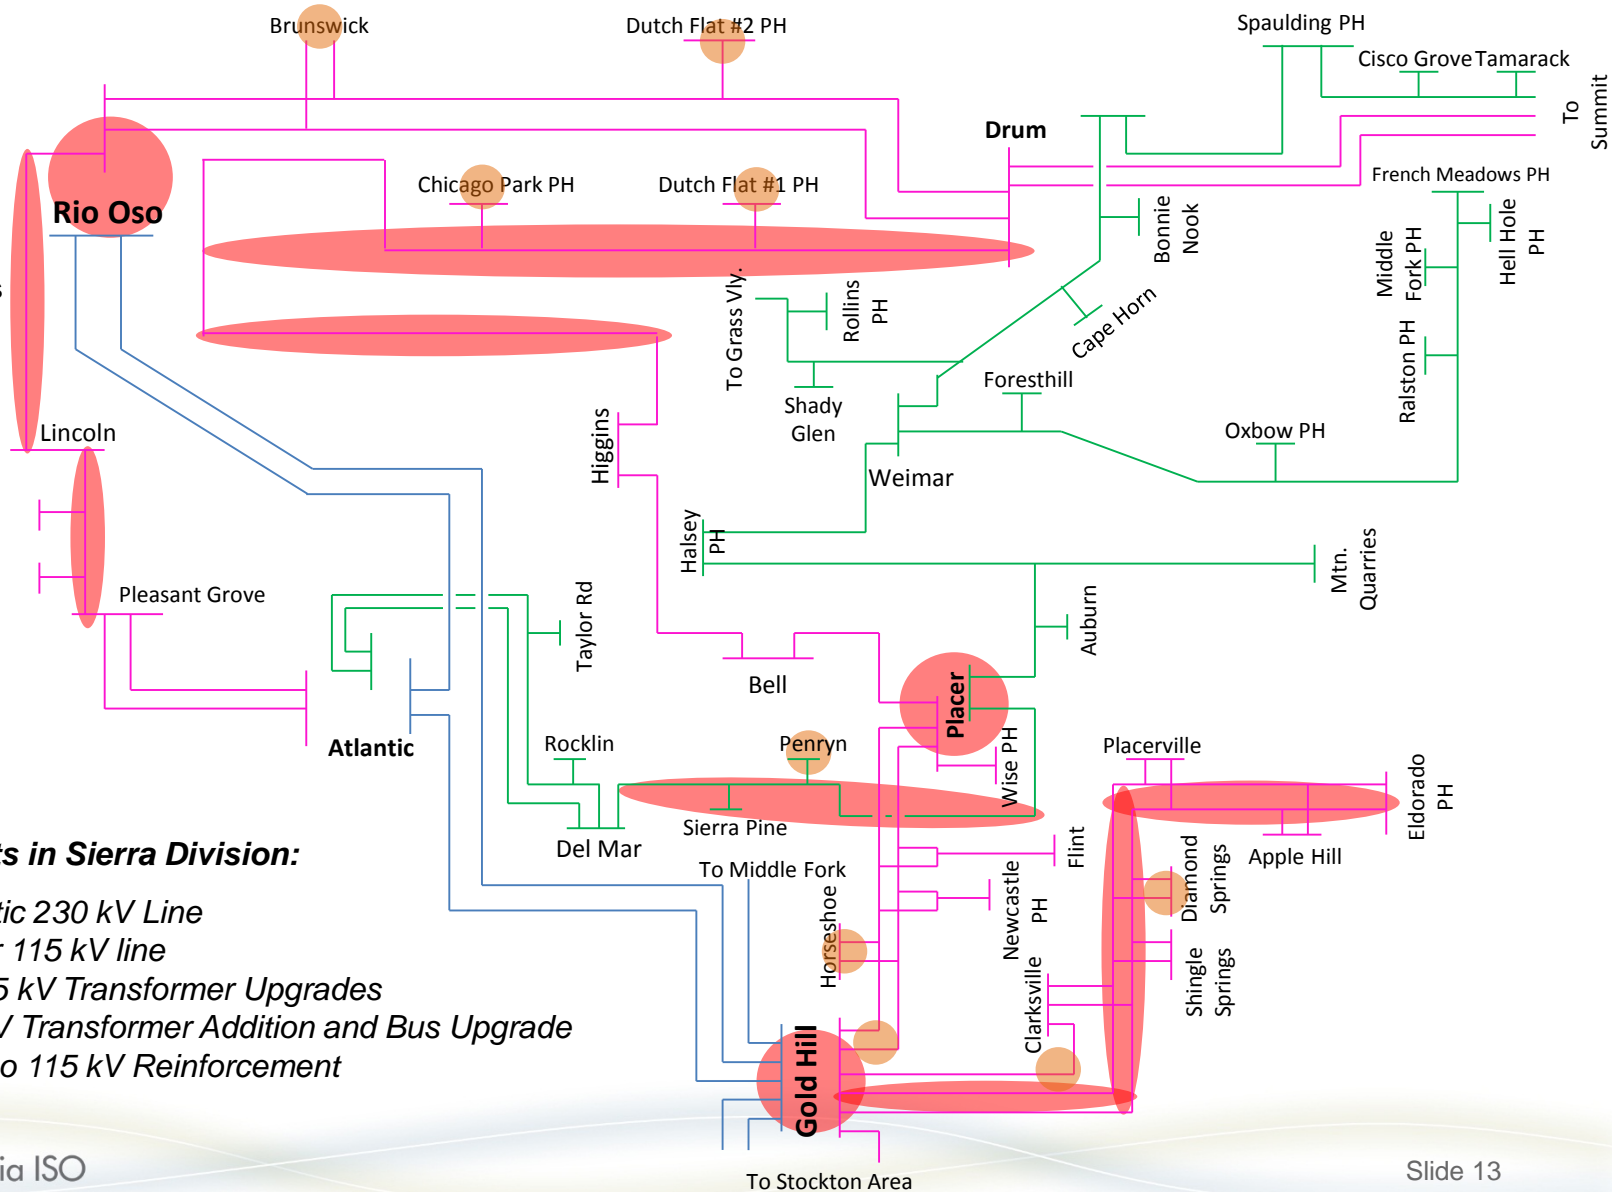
Brunswick

Dutch Flat #2 PH

Spaulding PH

Cisco Grove Tamarack

To Summit

Drum

French Meadows PH

Rio Oso

Chicago Park PH

Dutch Flat #1 PH

Bonnie Nook

Middle Fork PH

Hell Hole PH

Rollins PH

To Grass Vly.

Cape Horn

Ralston PH

Foresthill

Shady Glen

Oxbow PH

Lincoln

Higgins

Weimar

Halsey PH

Mtn. Quarries

Pleasant Grove

Taylor Rd

Auburn

Bell

Placer

Atlantic

Rocklin

Penryn

Wise PH

Placerville

Eldorado PH

Sierra Pine

Flint

Apple Hill

Del Mar

ts in Sierra Division:

To Middle Fork

Diamond Springs

tic 230 kV Line

r 115 kV line

Horseshoe

Newcastle PH

5 kV Transformer Upgrades

/ Transformer Addition and Bus Upgrade

Shingle Springs

Clarksville

o 115 kV Reinforcement

Gold Hill

ia ISO

To Stockton Area

Slide 13